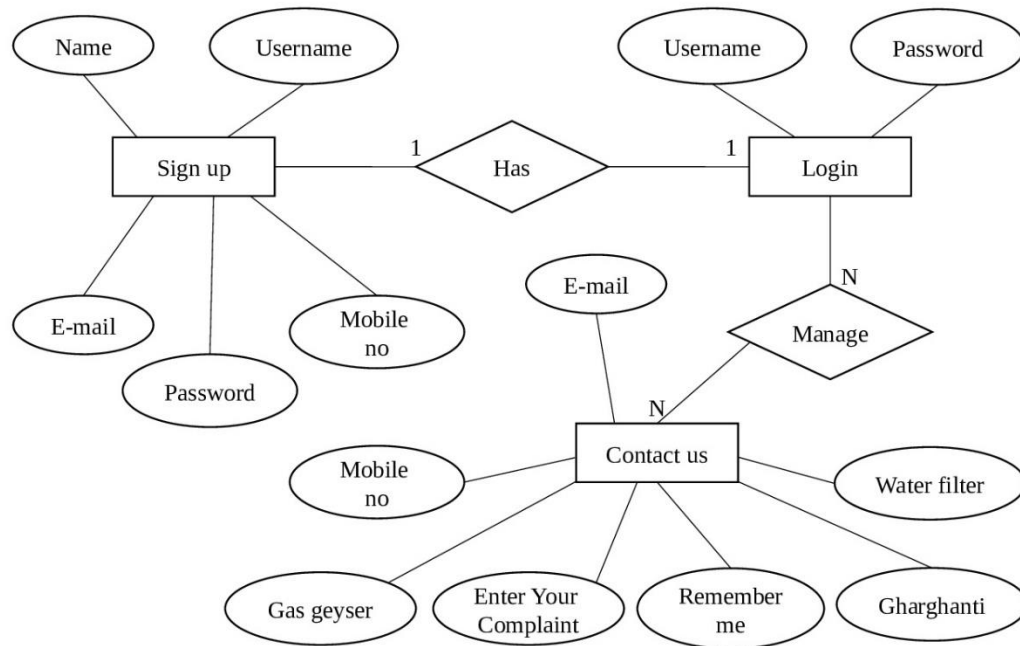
Name

Username

Username

Password

1

1

Sign up

Has

Login

N

E-mail

Manage

E-mail

Mobile no

Password

N

Contact us

Mobile no

Water filter

Gas geyser

Enter Your Complaint

Remember me

Gharghanti